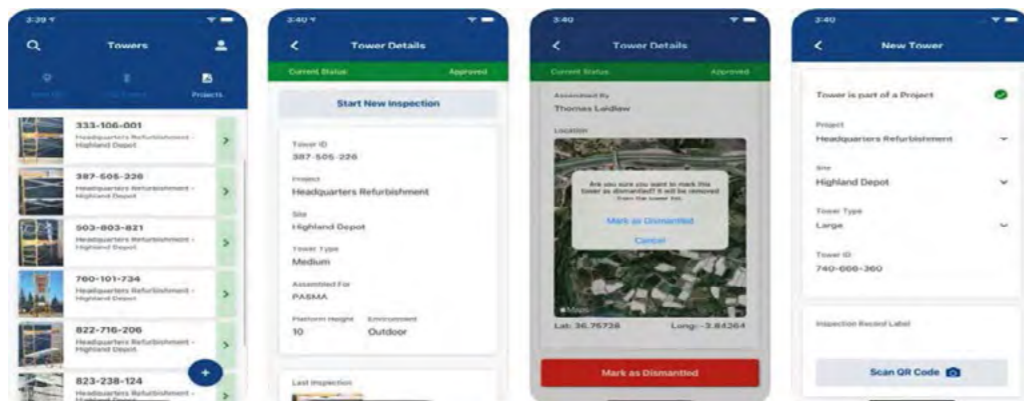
3:39
Towers
Scan ID
Projects
333-106-001
Headquarters Refurbishment - Highland Depot
387-505-226
Headquarters Refurbishment - Highland Depot
503-803-821
Headquarters Refurbishment - Highland Depot
760-101-734
Headquarters Refurbishment - Highland Depot
822-716-206
Headquarters Refurbishment - Highland Depot
823-238-124
Headquarters Refurbishment - Highland Depot

3:40
Tower Details
Current Status
Approved
Start New Inspection
Tower ID
387-505-226
Project
Headquarters Refurbishment
Site
Highland Depot
Tower Type
Medium
Assembled For
PASMA
Platform Height
10
Environment
Outdoor
Last Inspection

3:40
Tower Details
Current Status
Approved
Assembled By
Thomas Laidlaw
Location
Are you sure you want to mark this tower as dismantled? It will be removed from the tower list.
Mark as Dismantled
Cancel
Lat: 36.75726
Long: -3.84264
Mark as Dismantled

3:40
New Tower
Tower is part of a Project
Project
Headquarters Refurbishment
Site
Highland Depot
Tower Type
Large
Tower ID
740-666-360
Inspection Record Label
Scan QR Code